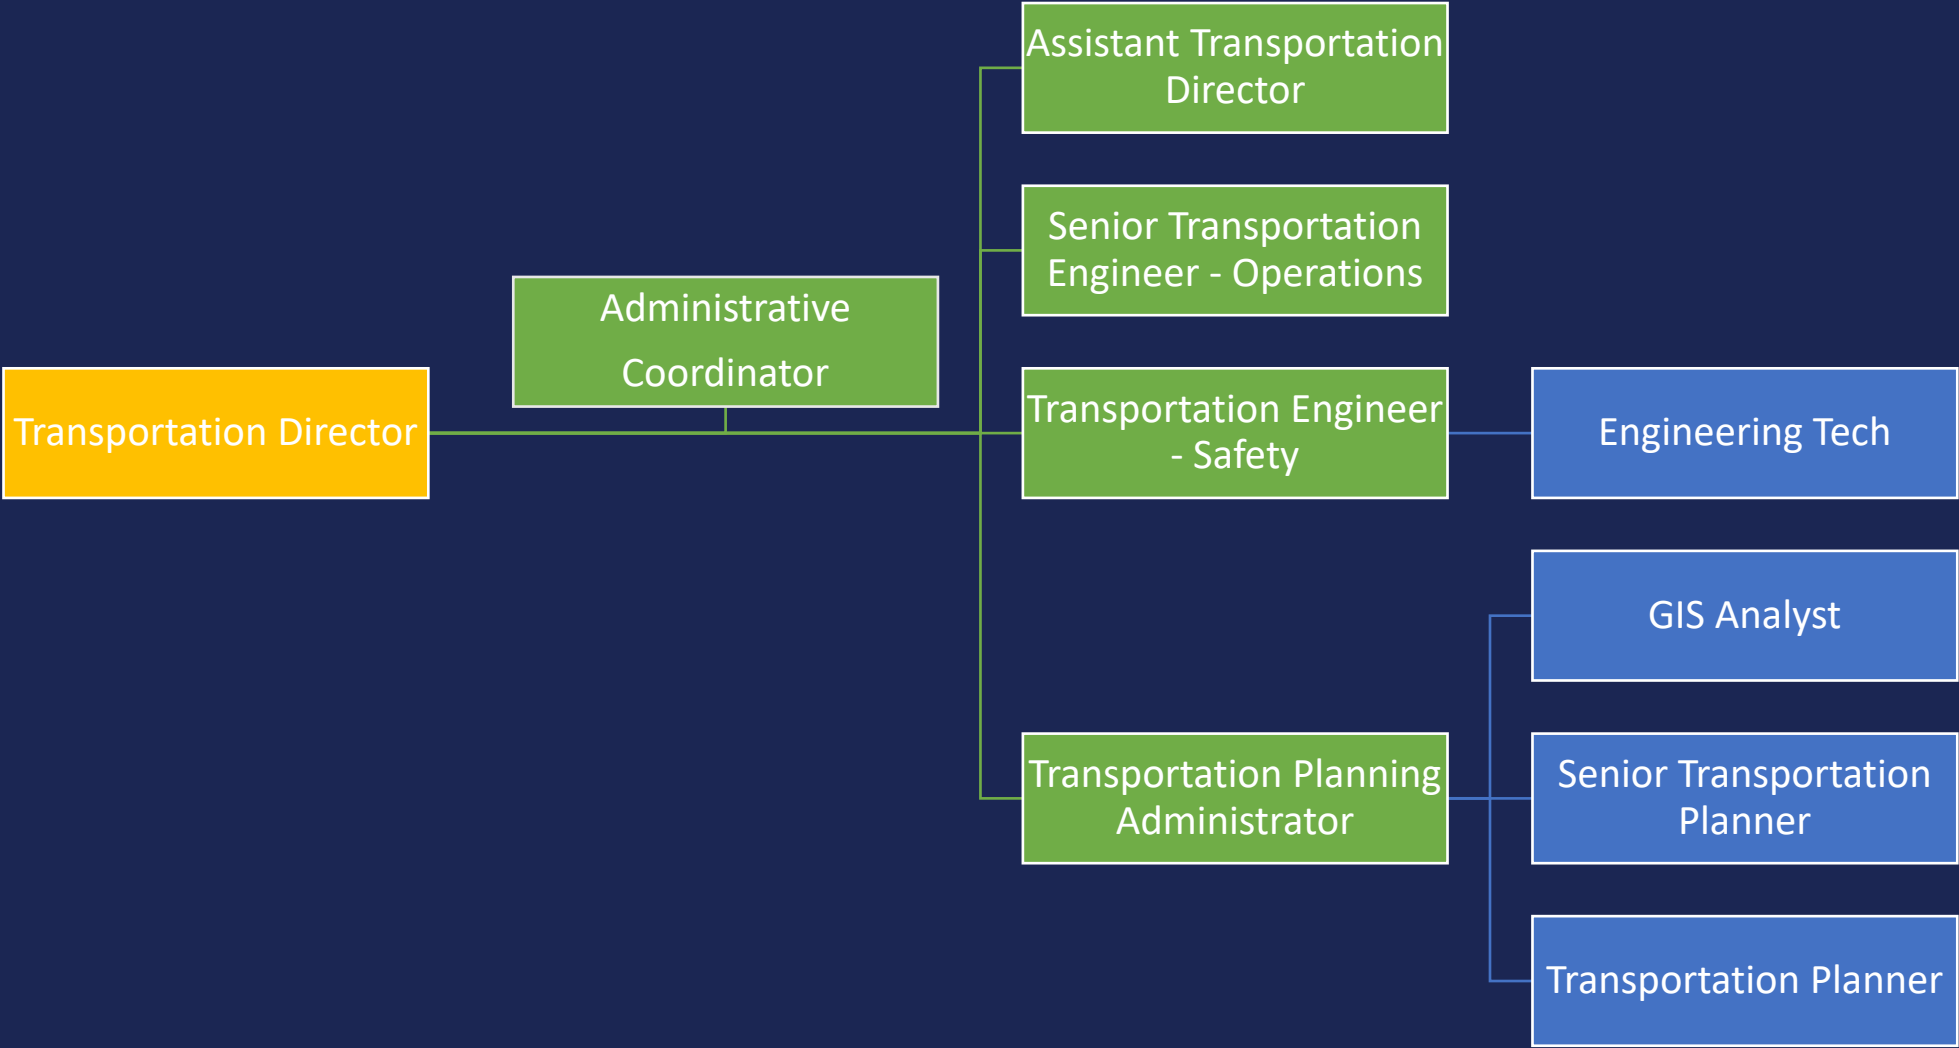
Transportation Director

Administrative Coordinator

Assistant Transportation Director

Senior Transportation Engineer - Operations

Transportation Engineer - Safety

Engineering Tech

Transportation Planning Administrator

GIS Analyst

Senior Transportation Planner

Transportation Planner